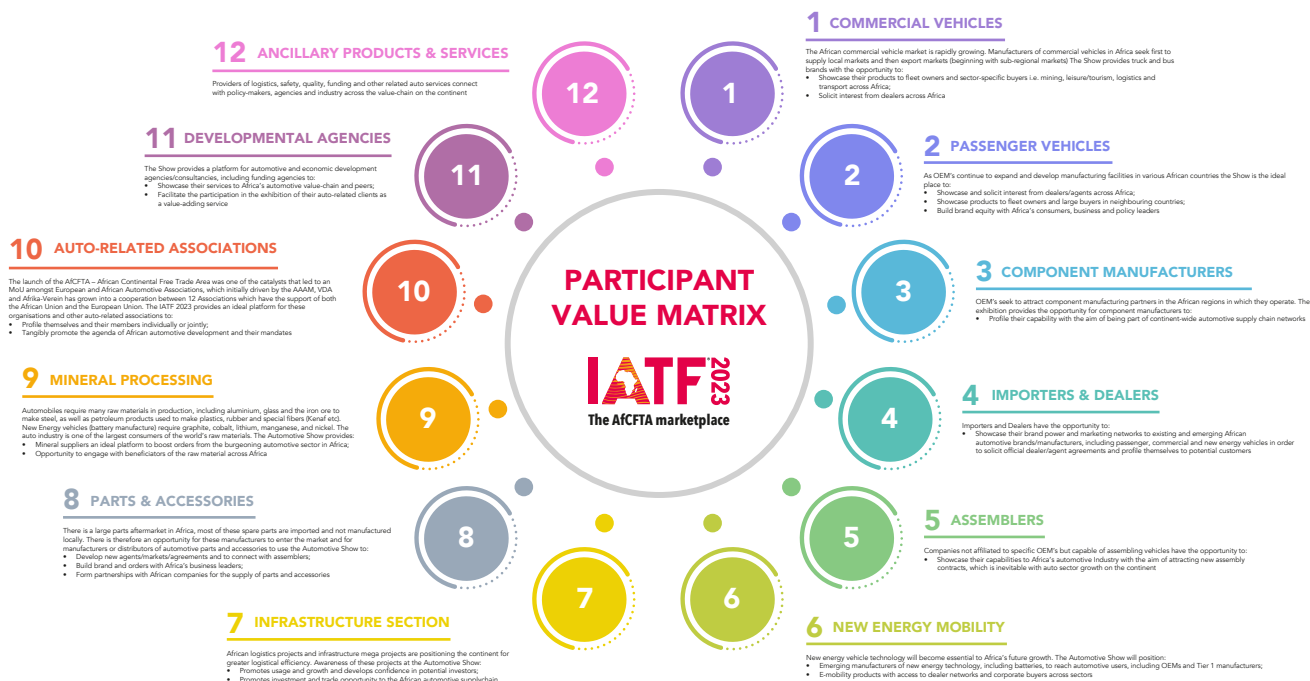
1 COMMERCIAL VEHICLES

The African commercial vehicle market is rapidly growing. Manufacturers of commercial vehicles in Africa seek first to supply local markets and then export markets (beginning with sub-regional markets) The Show provides truck and bus brands with the opportunity to:
• Showcase their products to fleet owners and sector-specific buyers i.e. mining, leisure/tourism, logistics and transport across Africa;
• Solicit interest from dealers across Africa

12 ANCILLARY PRODUCTS & SERVICES

Providers of logistics, safety, quality, funding and other related auto services connect with policy-makers, agencies and industry across the value-chain on the continent

12

1

11 DEVELOPMENTAL AGENCIES

The Show provides a platform for automotive and economic development agencies/consultancies, including funding agencies to:
• Showcase their services to Africa's automotive value-chain and peers;
• Facilitate the participation in the exhibition of their auto-related clients as a value-adding service

11

2 PASSENGER VEHICLES

As OEM's continue to expand and develop manufacturing facilities in various African countries the Show is the ideal place to:
• Showcase and solicit interest from dealers/agents across Africa;
• Showcase products to fleet owners and large buyers in neighbouring countries;
• Build brand equity with Africa's consumers, business and policy leaders

2

10 AUTO-RELATED ASSOCIATIONS

The launch of the AfCFTA – African Continental Free Trade Area was one of the catalysts that led to an MoU amongst European and African Automotive Associations, which initially driven by the AAAM, VDA and Afrika-Verein has grown into a cooperation between 12 Associations which have the support of both the African Union and the European Union. The IATF 2023 provides an ideal platform for these organisations and other auto-related associations to:
• Profile themselves and their members individually or jointly;
• Tangibly promote the agenda of African automotive development and their mandates

10

PARTICIPANT VALUE MATRIX

IATF 2023
The AfCFTA marketplace

3

3 COMPONENT MANUFACTURERS

OEM's seek to attract component manufacturing partners in the African regions in which they operate. The exhibition provides the opportunity for component manufacturers to:
• Profile their capability with the aim of being part of continent-wide automotive supply chain networks

9 MINERAL PROCESSING

Automobiles require many raw materials in production, including aluminium, glass and the iron ore to make steel, as well as petroleum products used to make plastics, rubber and special fibers (Kenaf etc). New Energy vehicles (battery manufacture) require graphite, cobalt, lithium, manganese, and nickel. The auto industry is one of the largest consumers of the world's raw materials. The Automotive Show provides:
• Mineral suppliers an ideal platform to boost orders from the burgeoning automotive sector in Africa;
• Opportunity to engage with beneficiators of the raw material across Africa

9

4

4 IMPORTERS & DEALERS

Importers and Dealers have the opportunity to:
• Showcase their brand power and marketing networks to existing and emerging African automotive brands/manufacturers, including passenger, commercial and new energy vehicles in order to solicit official dealer/agent agreements and profile themselves to potential customers

8 PARTS & ACCESSORIES

There is a large parts aftermarket in Africa, most of these spare parts are imported and not manufactured locally. There is therefore an opportunity for these manufacturers to enter the market and for manufacturers or distributors of automotive parts and accessories to use the Automotive Show to:
• Develop new agents/markets/agreements and to connect with assemblers;
• Build brand and orders with Africa's business leaders;
• Form partnerships with African companies for the supply of parts and accessories

8

5

5 ASSEMBLERS

Companies not affiliated to specific OEM's but capable of assembling vehicles have the opportunity to:
• Showcase their capabilities to Africa's automotive Industry with the aim of attracting new assembly contracts, which is inevitable with auto sector growth on the continent

7

6

7 INFRASTRUCTURE SECTION

African logistics projects and infrastructure mega projects are positioning the continent for greater logistical efficiency. Awareness of these projects at the Automotive Show:
• Promotes usage and growth and develops confidence in potential investors;
• Promotes investment and trade opportunity to the African automotive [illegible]

6 NEW ENERGY MOBILITY

New energy vehicle technology will become essential to Africa's future growth. The Automotive Show will position:
• Emerging manufacturers of new energy technology, including batteries, to reach automotive users, including OEMs and Tier 1 manufacturers;
• E-mobility products with access to dealer networks and corporate buyers across sectors